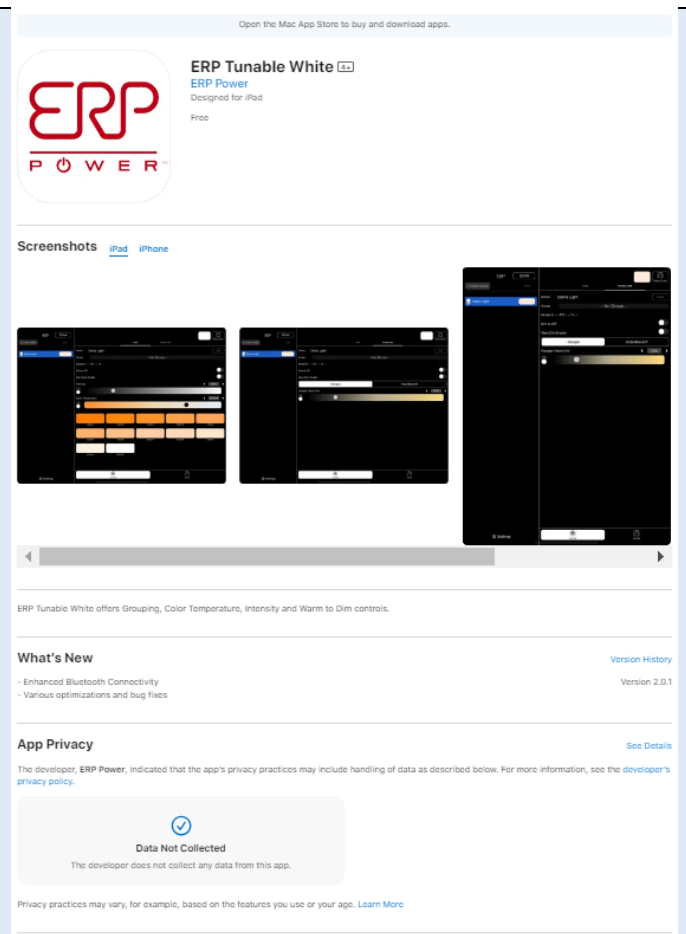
Open the Mac App Store to buy and download apps.

ERP POWER

ERP Tunable White 4+

ERP Power

Designed for iPad

Free

Screenshots iPad iPhone

ERP Tunable White offers Grouping, Color Temperature, Intensity and Warm to Dim controls.

What's New

Version History

- Enhanced Bluetooth Connectivity
- Various optimizations and bug fixes

Version 2.0.1

App Privacy

See Details

The developer, ERP Power, indicated that the app's privacy practices may include handling of data as described below. For more information, see the developer's privacy policy.

Data Not Collected

The developer does not collect any data from this app.

Privacy practices may vary, for example, based on the features you use or your age. Learn More